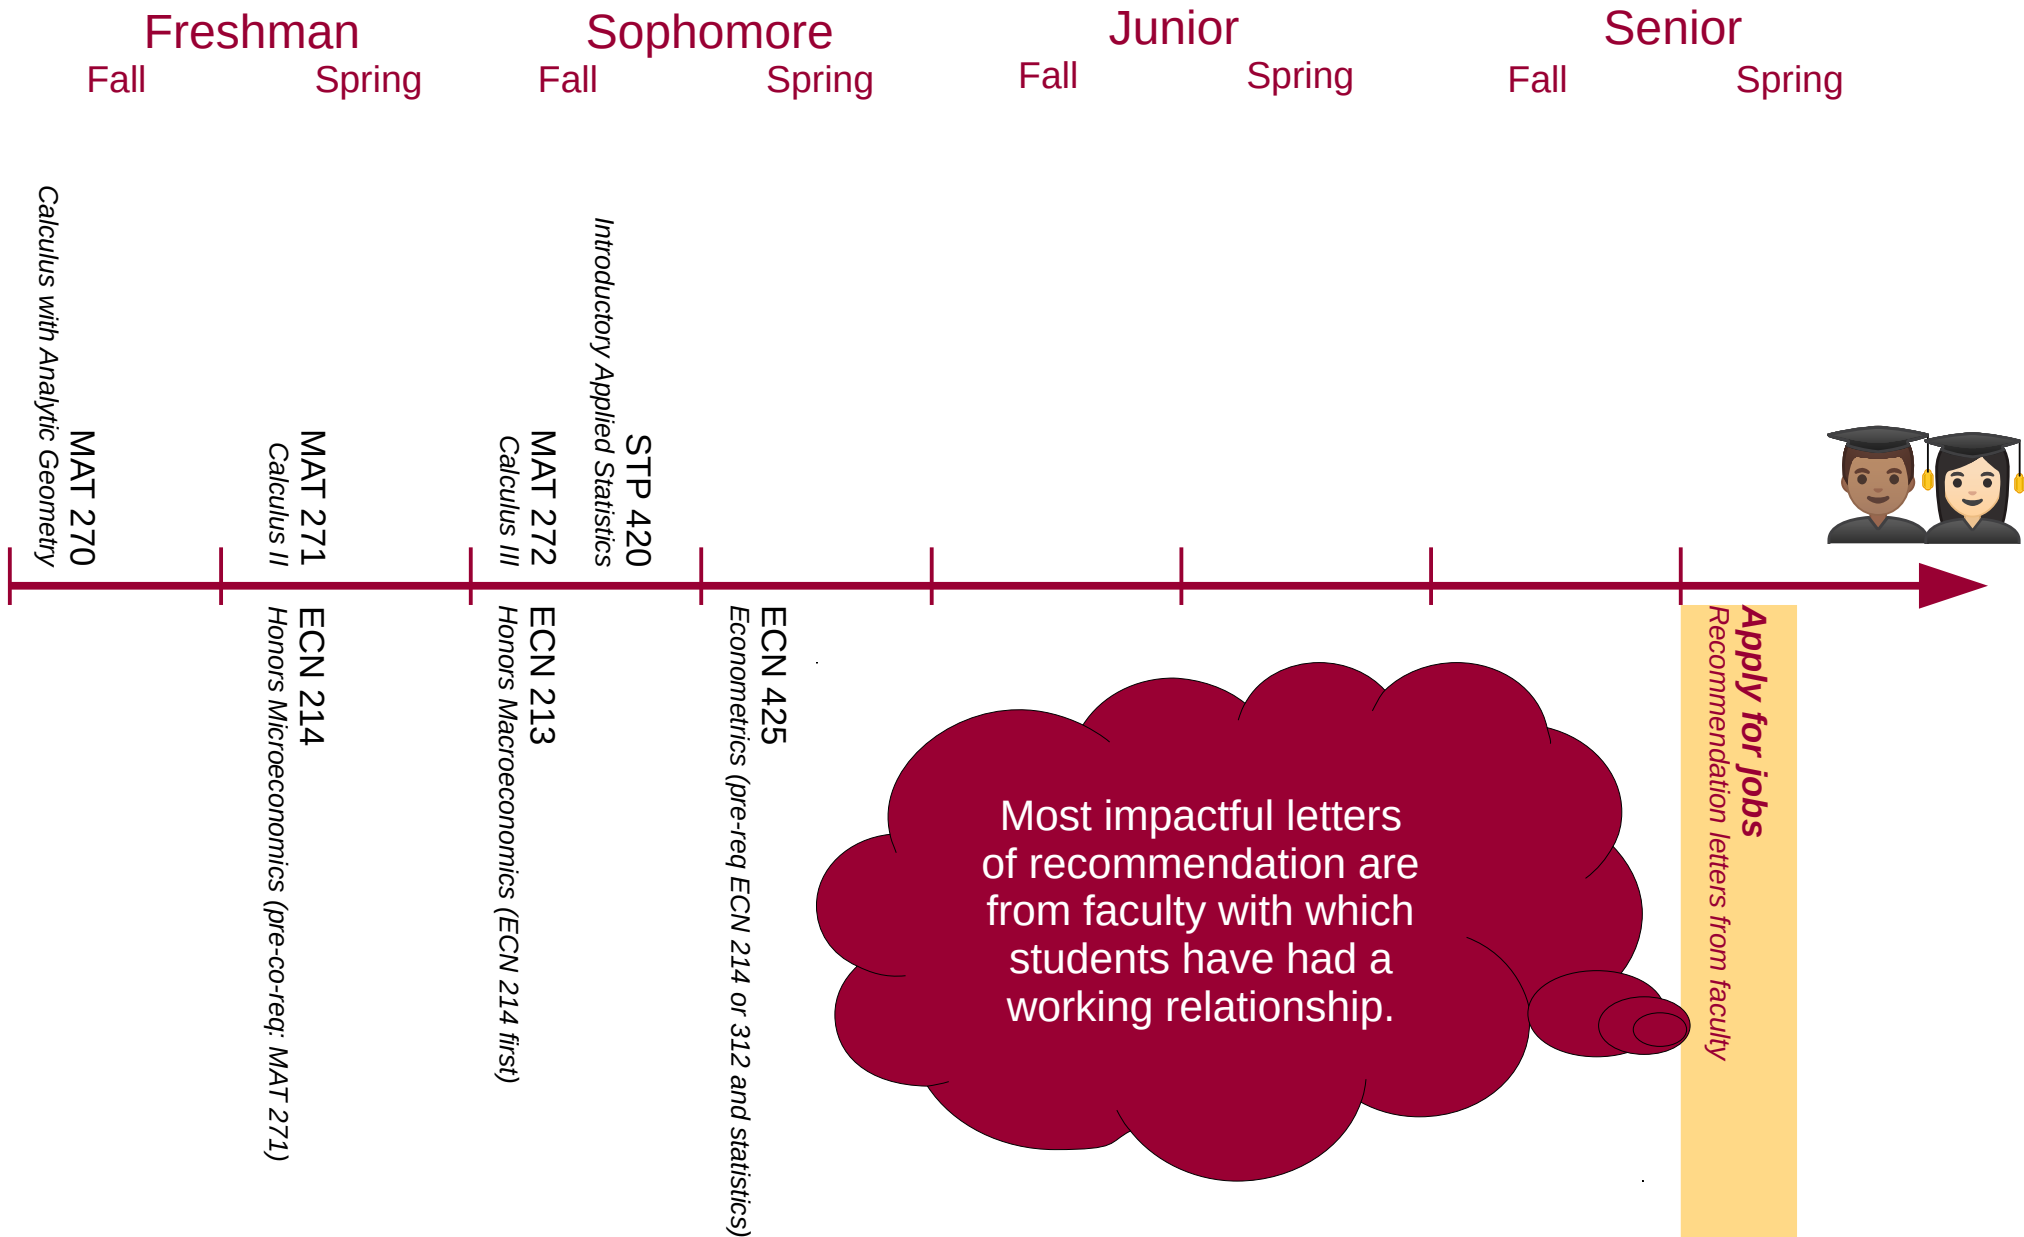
Freshman
Fall Spring

Sophomore
Fall Spring

Junior
Fall Spring

Senior
Fall Spring

MAT 270
Calculus with Analytic Geometry

MAT 271
Calculus II

MAT 272
Calculus III

STP 420
Introductory Applied Statistics

ECN 214
Honors Microeconomics (pre-co-req: MAT 271)

ECN 213
Honors Macroeconomics (ECN 214 first)

ECN 425
Econometrics (pre-req ECN 214 or 312 and statistics)

Most impactful letters of recommendation are from faculty with which students have had a working relationship.

Apply for jobs
Recommendation letters from faculty